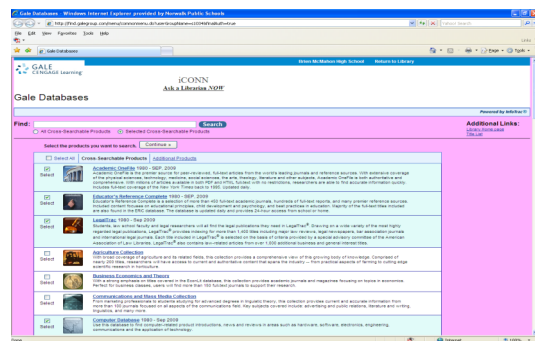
Gale Databases - Windows Internet Explorer provided by Norwalk Public Schools

http://find.galegroup.com/menu/commonmenu.do?userGroupName=cconnNorwalkPub=true

Yahoo Search

File Edit View Favorites Tools Help

Gale Databases

Page Tools

Brien McMahon High School Return to Library

GALE CENGAGE Learning

iCONN
Ask a Librarian NOW

Gale Databases

Powered by InfoTrac

Find: Search

All Cross-Searchable Products Selected Cross-Searchable Products

Additional Links:
Library home page
Title List

Select the products you want to search. Continue »

Select All Cross-Searchable Products Additional Products

Select Academic OneFile 1980 - SEP. 2009
Academic OneFile is the premier source for peer-reviewed, full-text articles from the world's leading journals and reference sources. With extensive coverage of the physical sciences, technology, medicine, social sciences, the arts, theology, literature and other subjects, Academic OneFile is both authoritative and comprehensive. With millions of articles available in both PDF and HTML full-text with no restrictions, researchers are able to find accurate information quickly. Includes full-text coverage of the New York Times back to 1995. Updated daily.

Select Educator's Reference Complete 1980 - SEP. 2009
Educator's Reference Complete is a selection of more than 400 full-text academic journals, hundreds of full-text reports, and many other reference sources. Focused content focuses on educational principles, child development and psychology, and best practices in education. Majority of the full-text titles included are also found in the ERIC database. The database is updated daily and provides 24-hour access from school or home.

Select LegalTrac 1980 - Sep 2009
Students, law school faculty and legal researchers will all find the legal publications they need in LegalTrac®. Drawing on a wide variety of the most highly regarded legal publications, LegalTrac® provides indexing for more than 1,400 titles including major law reviews, legal newspapers, bar association journals and international legal journals. Each title included in LegalTrac® is selected on the basis of criteria provided by a special advisory committee of the American Association of Law Libraries. LegalTrac® also contains law-related articles from over 1,000 additional business and general interest titles.

Select Agriculture Collection
With broad coverage of agriculture and its related fields, this collection provides a comprehensive view of this growing body of knowledge. Comprised of nearly 200 titles, researchers will have access to current and authoritative content that spans the industry -- from practical aspects of farming to cutting edge scientific research in horticulture.

Select Business Economics and Theory
With a strong emphasis on titles covered in the EconLit database, this collection provides academic journals and magazines focusing on topics in economics. Perfect for business classes, users will find more than 160 full-text journals to support their research.

Select Communications and Mass Media Collection
From marketing professionals to students studying for advanced degrees in linguistic theory, this collection provides current and accurate information from more than 150 journals focused on all aspects of the communications field. Key subjects covered include: advertising and public relations, literature and writing, linguistics, and many more.

Select Computer Database 1980 - SEP. 2009
Use this database to find computer-related product introductions, news and reviews in areas such as hardware, software, electronics, engineering, communications and the application of technology.

Done Internet 100%